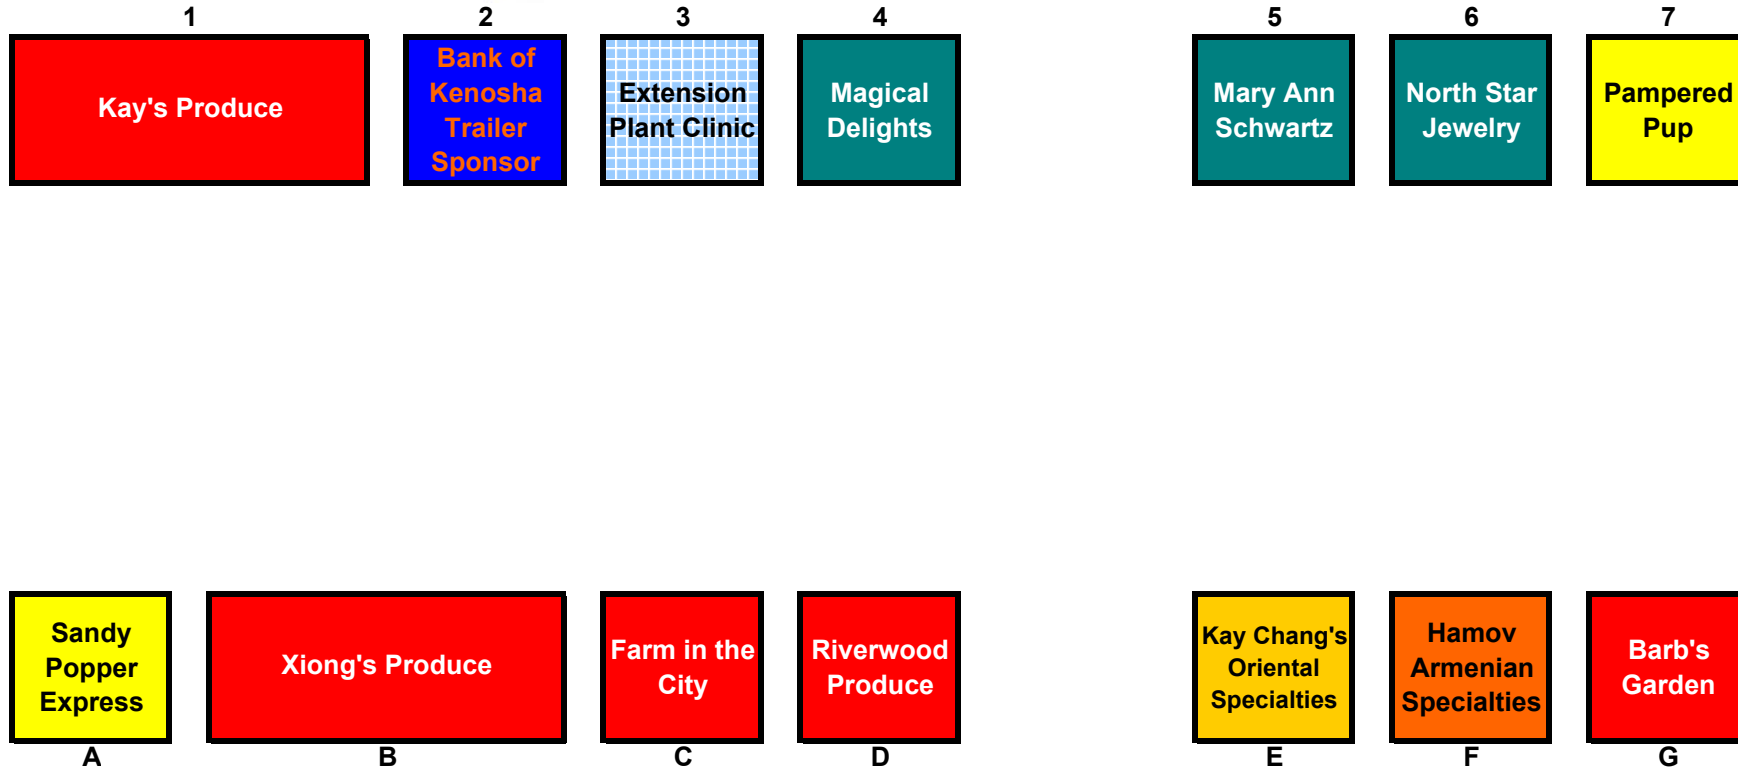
1
Kay's Produce

2
Bank of Kenosha Trailer Sponsor

3
Extension Plant Clinic

4
Magical Delights

5
Mary Ann Schwartz

6
North Star Jewelry

7
Pampered Pup

Sandy Popper Express
A

Xiong's Produce
B

Farm in the City
C

Riverwood Produce
D

Kay Chang's Oriental Specialties
E

Hamov Armenian Specialties
F

Barb's Garden
G